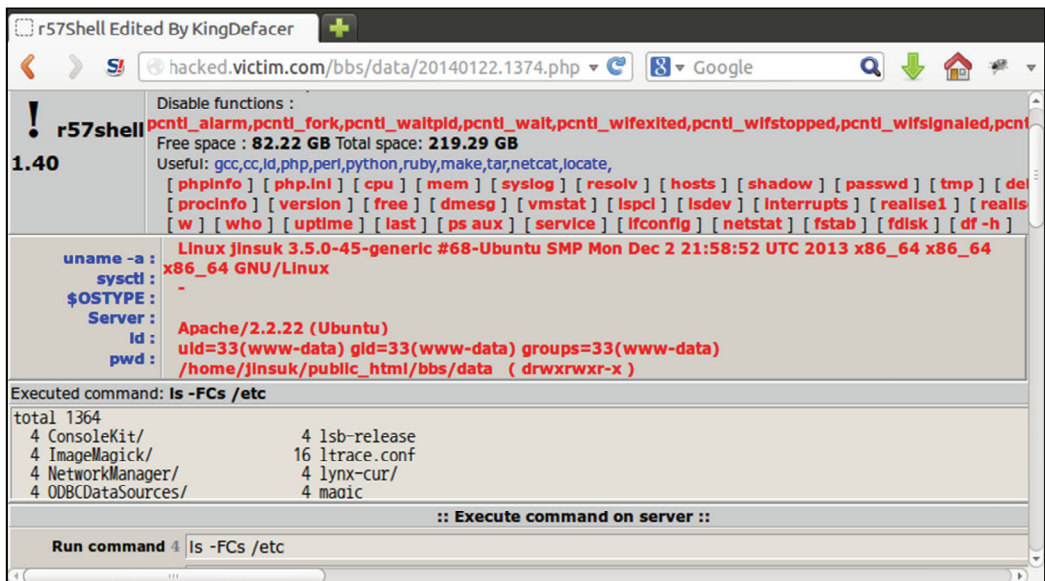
r57Shell Edited By KingDefacer

hacked.victim.com/bbs/data/20140122.1374.php

Google

! r57shell 1.40

Disable functions :
pcntl_alarm,pcntl_fork,pcntl_waitpid,pcntl_wait,pcntl_wifexited,pcntl_wifstopped,pcntl_wifsignaled,pcnt
Free space : 82.22 GB Total space: 219.29 GB
Useful: gcc,cc,ld,php,perl,python,ruby,make,tar,netcat,locate,
[ phpinfo ] [ php.ini ] [ cpu ] [ mem ] [ syslog ] [ resolv ] [ hosts ] [ shadow ] [ passwd ] [ tmp ] [ del
[ procinfo ] [ version ] [ free ] [ dmesg ] [ vmstat ] [ lspci ] [ lsdev ] [ interrupts ] [ realise1 ] [ realis
[ w ] [ who ] [ uptime ] [ last ] [ ps aux ] [ service ] [ ifconfig ] [ netstat ] [ fstab ] [ fdisk ] [ df -h ]

uname -a : Linux jinsuk 3.5.0-45-generic #68-Ubuntu SMP Mon Dec 2 21:58:52 UTC 2013 x86_64 x86_64 x86_64 GNU/Linux
sysctl : -
$OSTYPE :
Server : Apache/2.2.22 (Ubuntu)
id : uid=33(www-data) gid=33(www-data) groups=33(www-data)
pwd : /home/jinsuk/public_html/bbs/data ( drwxrwxr-x )

Executed command: ls -FCs /etc

total 1364
4 ConsoleKit/ 4 lsb-release
4 ImageMagick/ 16 ltrace.conf
4 NetworkManager/ 4 lynx-cur/
4 ODBCDataSources/ 4 magic

:: Execute command on server ::

Run command 4 ls -FCs /etc